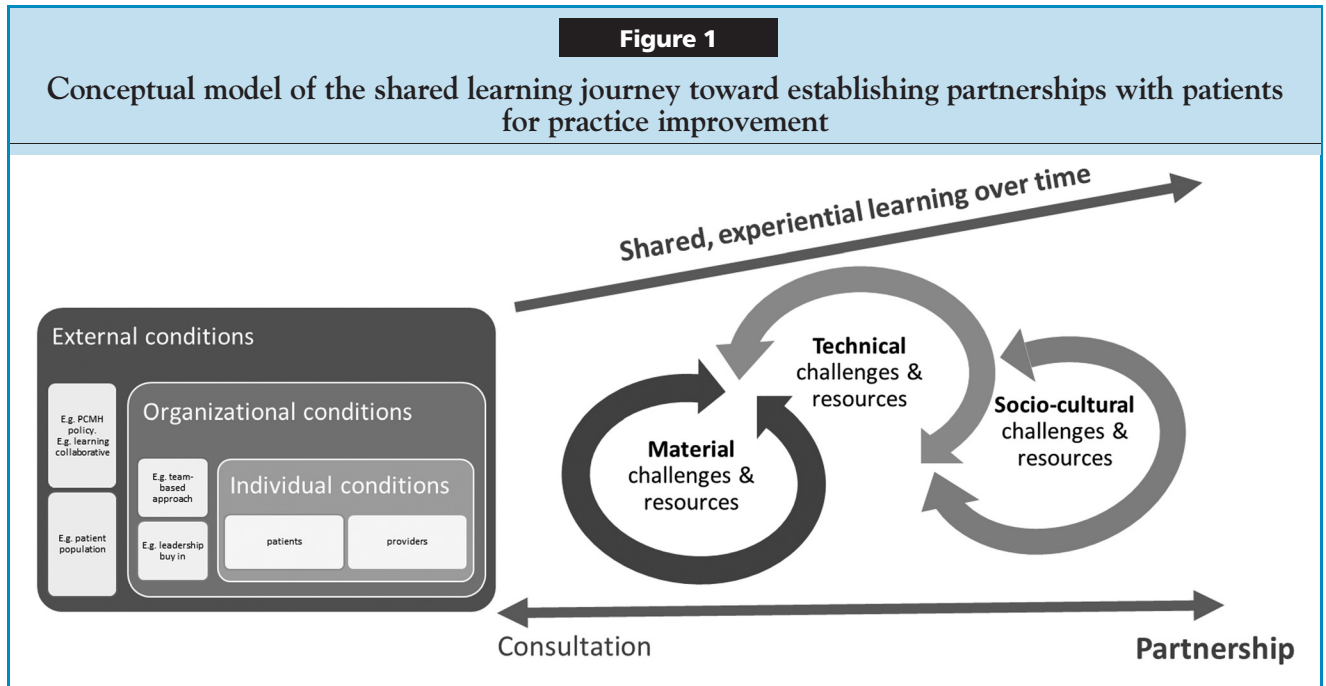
Figure 1

Conceptual model of the shared learning journey toward establishing partnerships with patients for practice improvement

Shared, experiential learning over time

External conditions

E.g. PCMH policy. E.g. learning collaborative

E.g. patient population

Organizational conditions

E.g. team-based approach

E.g. leadership buy in

Individual conditions

patients

providers

Technical challenges & resources

Material challenges & resources

Socio-cultural challenges & resources

Consultation

Partnership